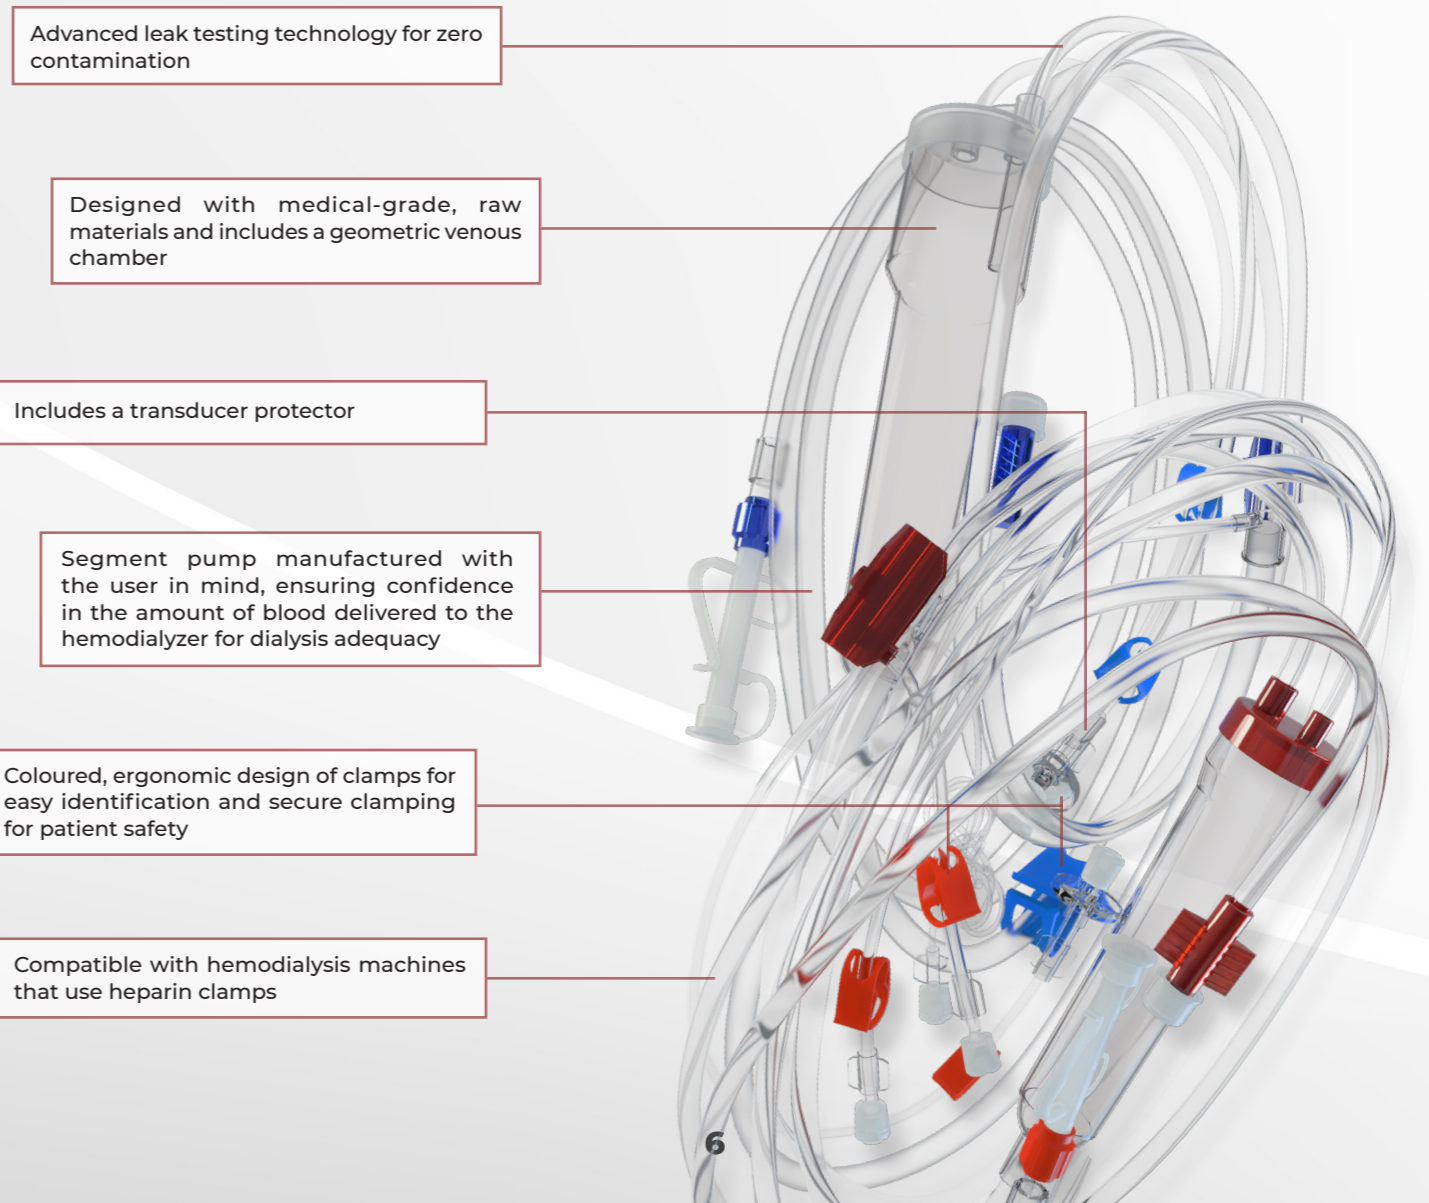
Advanced leak testing technology for zero contamination

Designed with medical-grade, raw materials and includes a geometric venous chamber

Includes a transducer protector

Segment pump manufactured with the user in mind, ensuring confidence in the amount of blood delivered to the hemodialyzer for dialysis adequacy

Coloured, ergonomic design of clamps for easy identification and secure clamping for patient safety

Compatible with hemodialysis machines that use heparin clamps

6